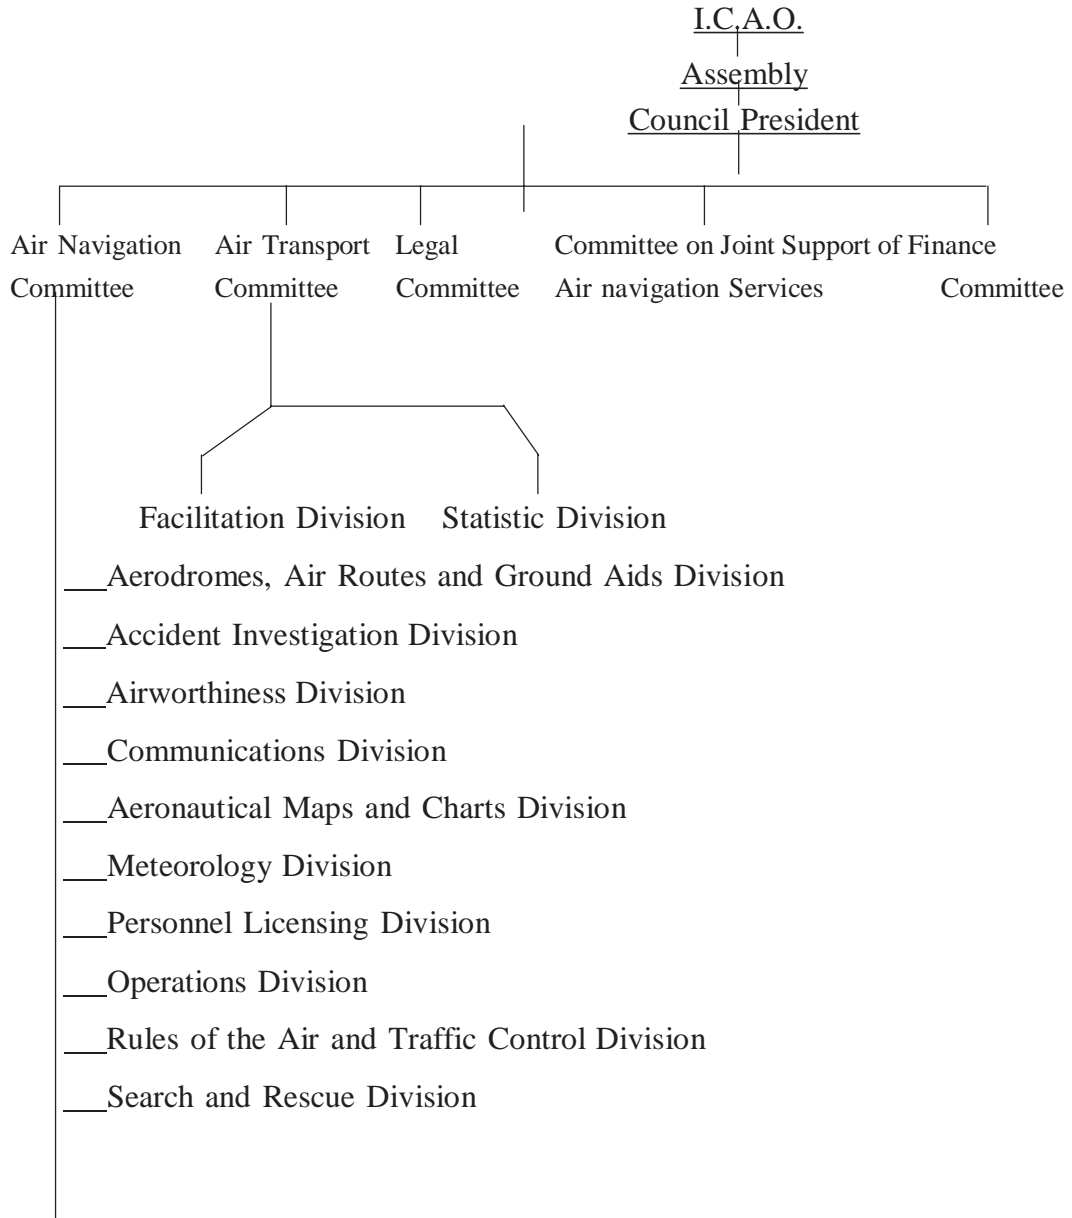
I.C.A.O.

Assembly

Council President

Air Navigation Committee

Air Transport Committee

Legal Committee

Committee on Joint Support of Air navigation Services

Finance Committee

Facilitation Division

Statistic Division

Aerodromes, Air Routes and Ground Aids Division

Accident Investigation Division

Airworthiness Division

Communications Division

Aeronautical Maps and Charts Division

Meteorology Division

Personnel Licensing Division

Operations Division

Rules of the Air and Traffic Control Division

Search and Rescue Division